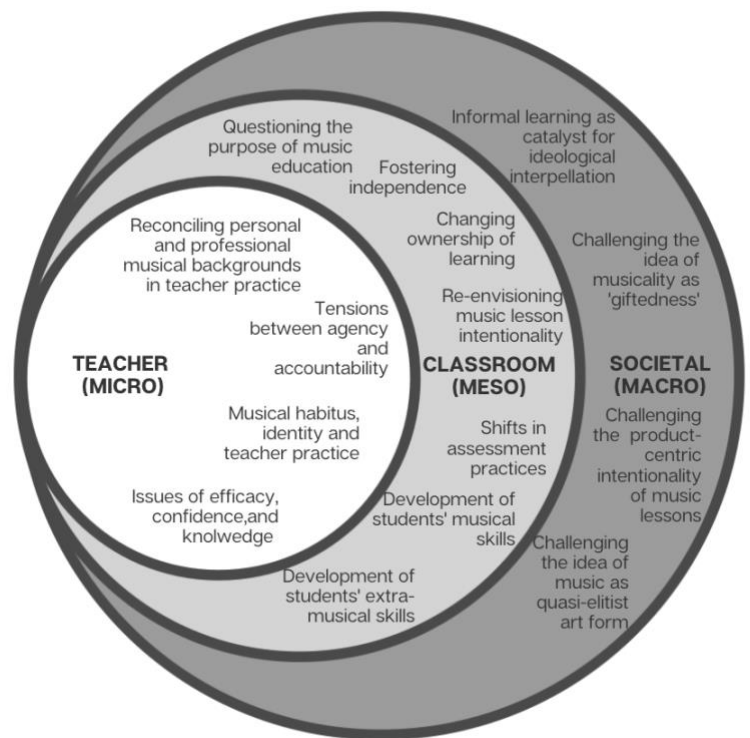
TEACHER (MICRO)

Reconciling personal and professional musical backgrounds in teacher practice

Tensions between agency and accountability

Musical habitus, identity and teacher practice

Issues of efficacy, confidence,and knolwedge

CLASSROOM (MESO)

Questioning the purpose of music education

Fostering independence

Changing ownership of learning

Re-envisioning music lesson intentionality

Shifts in assessment practices

Development of students' musical skills

Development of students' extra-musical skills

SOCIETAL (MACRO)

Informal learning as catalyst for ideological interpellation

Challenging the idea of musicality as 'giftedness'

Challenging the product-centric intentionality of music lessons

Challenging the idea of music as quasi-elitist art form